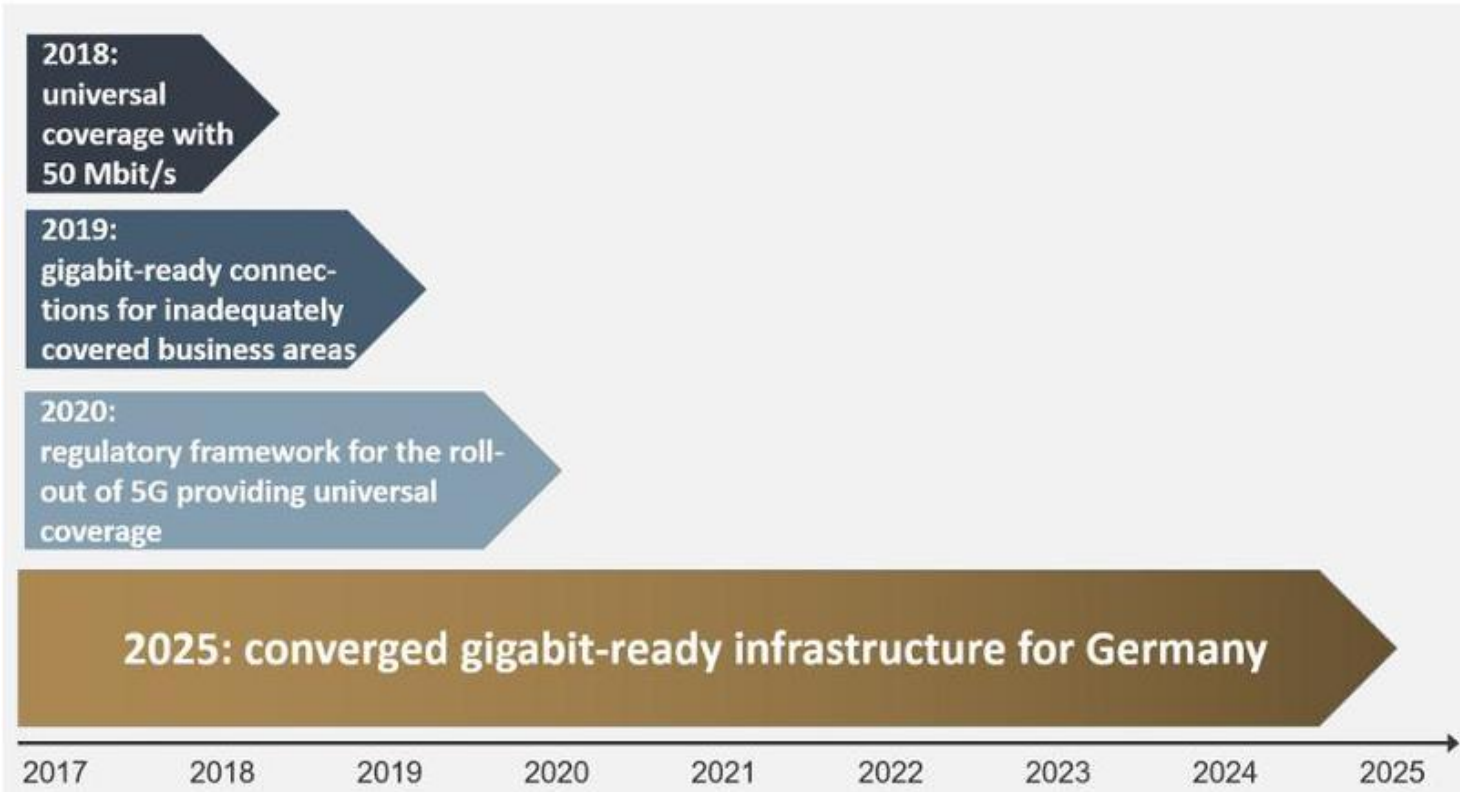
2018:
universal coverage with 50 Mbit/s

2019:
gigabit-ready connections for inadequately covered business areas

2020:
regulatory framework for the roll-out of 5G providing universal coverage

2025: converged gigabit-ready infrastructure for Germany

2017 2018 2019 2020 2021 2022 2023 2024 2025